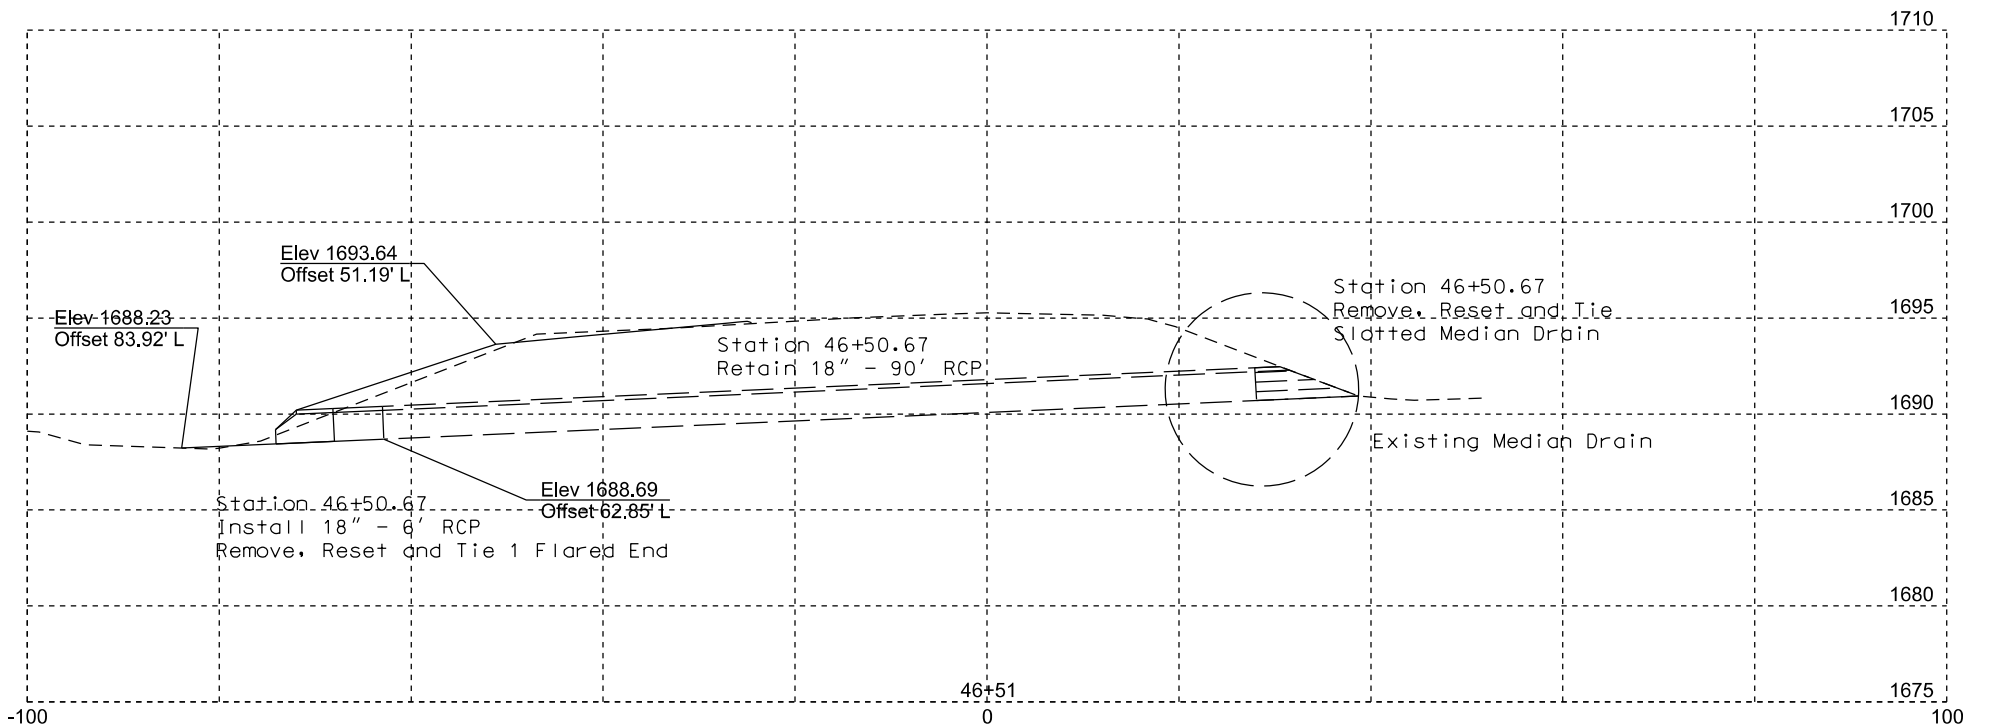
1710

1705

1700

Elev 1693.64
Offset 51.19' L

Station 46+50.67
Remove, Reset and Tie
Slotted Median Drain

1695

Elev 1688.23
Offset 83.92' L

Station 46+50.67
Retain 18" - 90' RCP

1690

Existing Median Drain

Elev 1688.69
Offset 62.85' L

Station 46+50.67
Install 18" - 6' RCP
Remove, Reset and Tie 1 Flared End

1685

1680

46+51

1675

-100

0

100